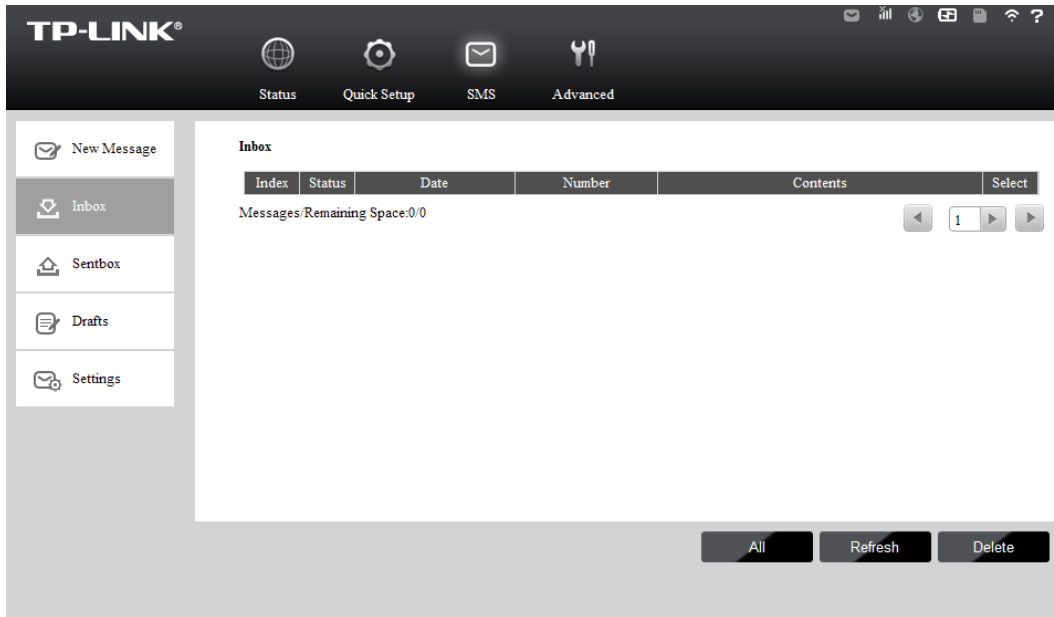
TP-LINK®

Status Quick Setup SMS Advanced

New Message
Inbox
Sentbox
Drafts
Settings

Inbox

| Index | Status | Date | Number | Contents | Select |
|---|---|---|---|---|---|

Messages/Remaining Space:0/0

1

All Refresh Delete